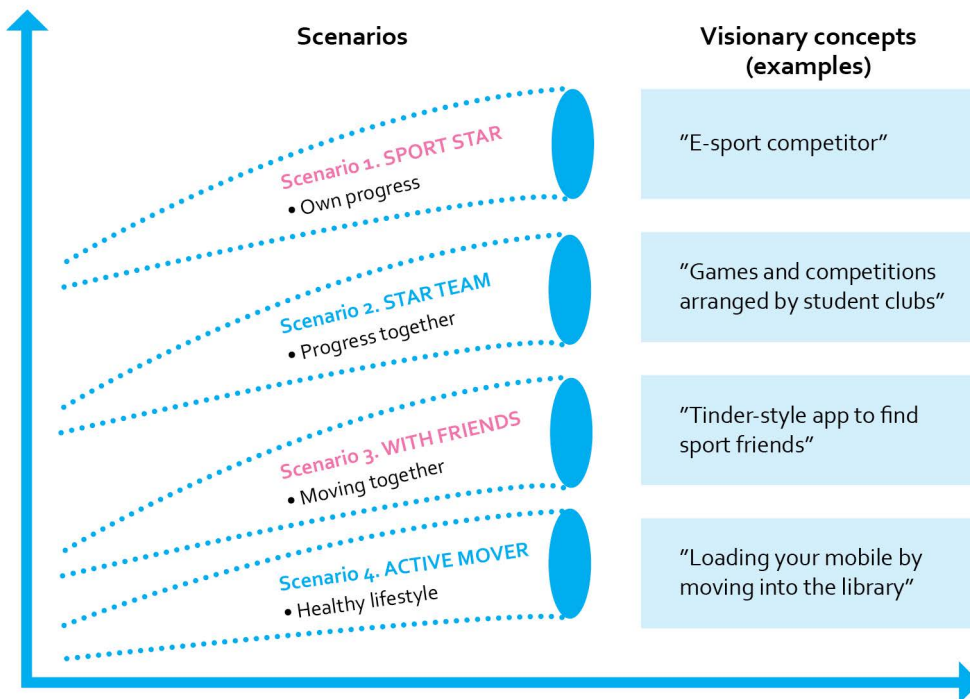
Scenarios

Visionary concepts (examples)

Scenario 1. SPORT STAR
• Own progress

"E-sport competitor"

Scenario 2. STAR TEAM
• Progress together

"Games and competitions arranged by student clubs"

Scenario 3. WITH FRIENDS
• Moving together

"Tinder-style app to find sport friends"

Scenario 4. ACTIVE MOVER
• Healthy lifestyle

"Loading your mobile by moving into the library"